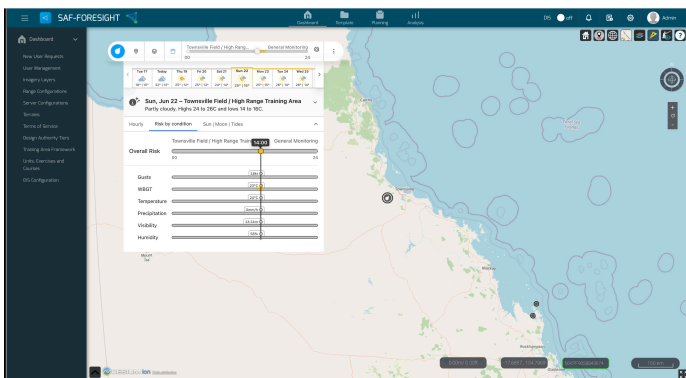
SAF-FORESIGHT

Dashboard Template Planning Analysis

DIS off Admin

Dashboard

New User Requests
User Management
Imagery Layers
Range Configurations
Server Configurations
Terrains
Terms of Service
Design Authority Tiers
Training Area Framework
Units, Exercises and Courses
DIS Configuration

Townsville Field / High Rang... General Monitoring
S0 S4

Tue 17 | Today | Thu 19 | Fri 20 | Sat 21 | Sun 22 | Mon 23 | Tue 24 | Wed 25

Sun, Jun 22 – Townsville Field / High Range Training Area
Partly cloudy. Highs 24 to 26C and lows 14 to 16C.

Hourly | Risk by condition | Sun | Moon | Tides

Townsville Field / High Range Traini 14:00 General Monitoring

Overall Risk
S0 S4

Gusts
WBGT
Temperature
Precipitation
Visibility
Humidity

Mount Isa
Cairns
Townsville
Mackay
Rockhampton